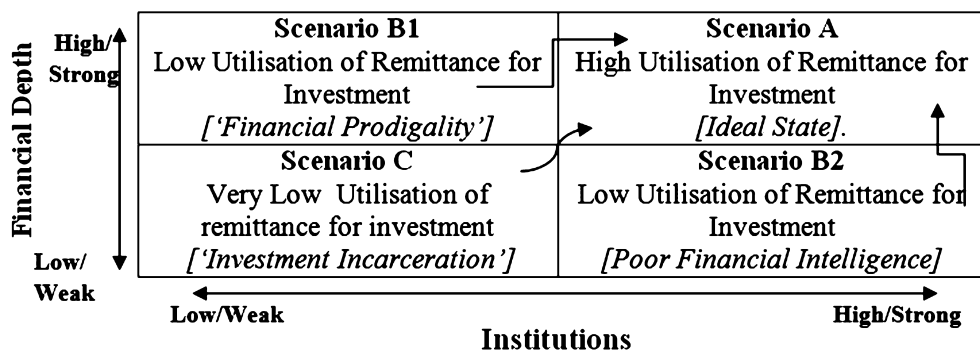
Financial Depth

High/ Strong

Low/ Weak

| Scenario B1<br>Low Utilisation of Remittance for Investment<br>*['Financial Prodigality']* | Scenario A<br>High Utilisation of Remittance for Investment<br>*[Ideal State]*. |
|---|---|
| Scenario C<br>Very Low Utilisation of remittance for investment<br>*['Investment Incarceration']* | Scenario B2<br>Low Utilisation of Remittance for Investment<br>*[Poor Financial Intelligence]* |

Low/Weak

High/Strong

Institutions